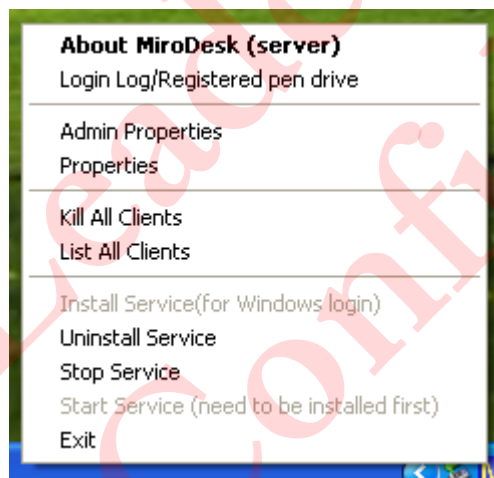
About MiroDesk (server)
Login Log/Registered pen drive

Admin Properties
Properties

Kill All Clients
List All Clients

Install Service(for Windows login)
Uninstall Service
Stop Service
Start Service (need to be installed first)
Exit